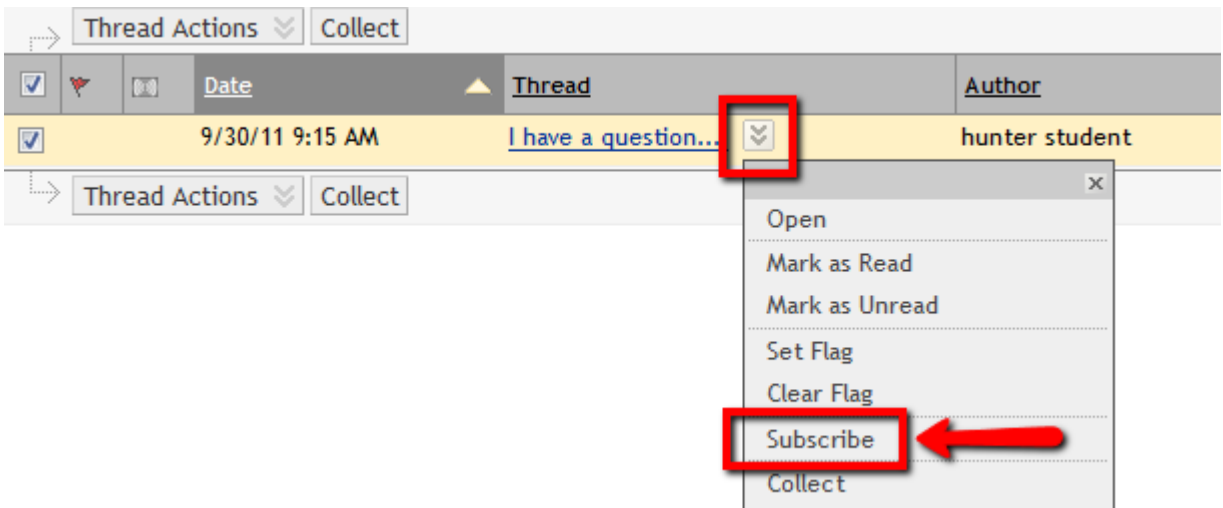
Thread Actions Collect

| | | | Date | Thread | Author |
|---|---|---|---|---|---|
| | | | 9/30/11 9:15 AM | I have a question... | hunter student |

Thread Actions Collect

×
Open
Mark as Read
Mark as Unread
Set Flag
Clear Flag
Subscribe
Collect